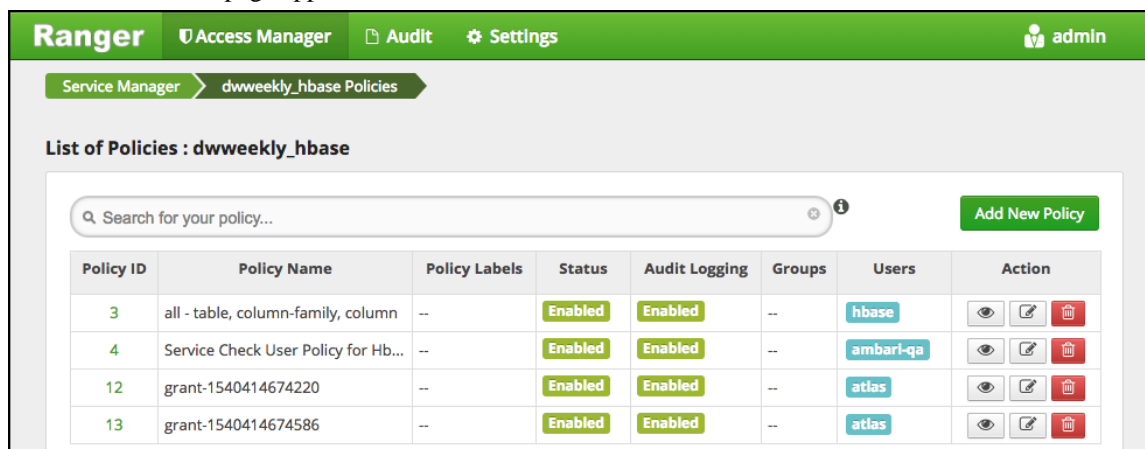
Ranger Access Manager Audit Settings admin

Service Manager dwweekly_hbase Policies

List of Policies : dwweekly_hbase

Search for your policy...

Add New Policy

| Policy ID | Policy Name | Policy Labels | Status | Audit Logging | Groups | Users | Action |
|---|---|---|---|---|---|---|---|
| 3 | all - table, column-family, column | -- | Enabled | Enabled | -- | hbase | |
| 4 | Service Check User Policy for Hb... | -- | Enabled | Enabled | -- | ambari-qa | |
| 12 | grant-1540414674220 | -- | Enabled | Enabled | -- | atlas | |
| 13 | grant-1540414674586 | -- | Enabled | Enabled | -- | atlas | |